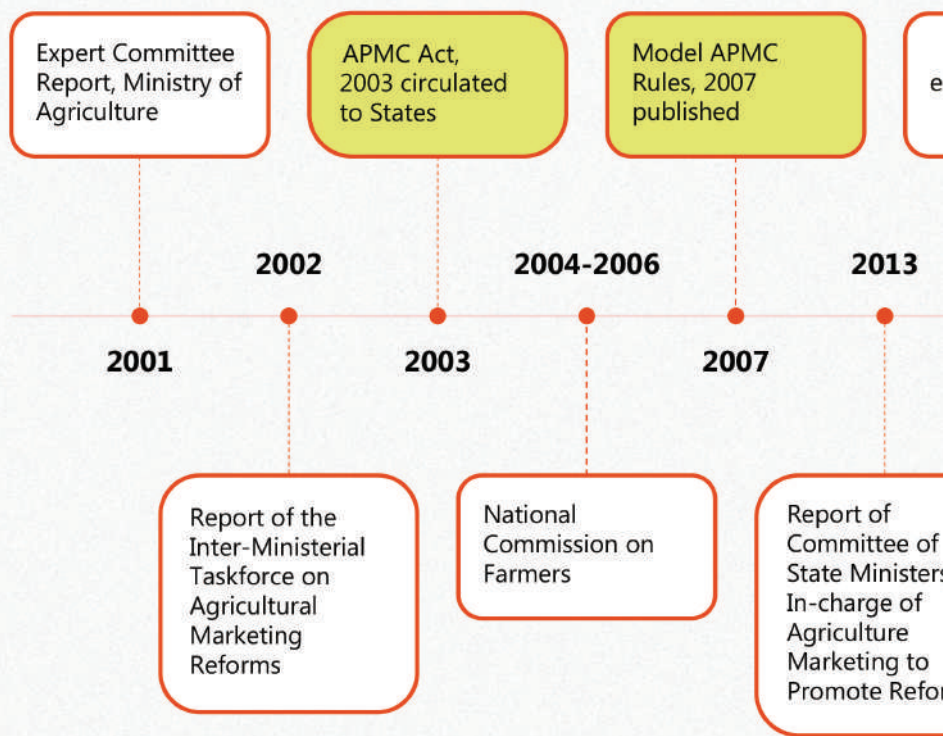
Expert Committee Report, Ministry of Agriculture

APMC Act, 2003 circulated to States

Model APMC Rules, 2007 published

e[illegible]

2002

2004-2006

2013

2001

2003

2007

Report of the Inter-Ministerial Taskforce on Agricultural Marketing Reforms

National Commission on Farmers

Report of Committee of State Minister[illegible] In-charge of Agriculture Marketing to Promote Refor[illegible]